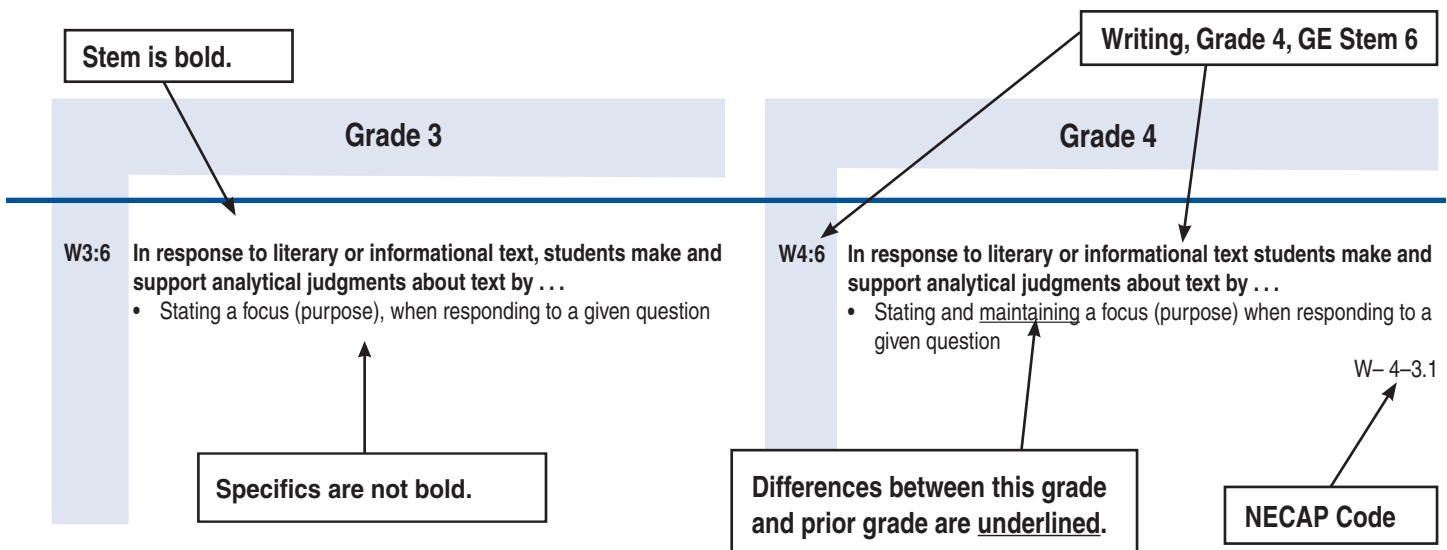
Stem is bold.

Writing, Grade 4, GE Stem 6

Grade 3

Grade 4

W3:6 **In response to literary or informational text, students make and support analytical judgments about text by . . .**
• Stating a focus (purpose), when responding to a given question

W4:6 **In response to literary or informational text students make and support analytical judgments about text by . . .**
• Stating and maintaining a focus (purpose) when responding to a given question

W– 4–3.1

Specifics are not bold.

Differences between this grade and prior grade are underlined.

NECAP Code